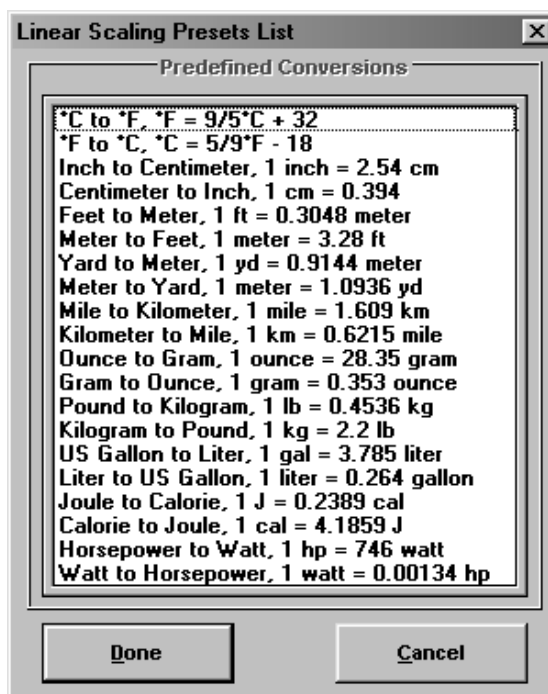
Linear Scaling Presets List

Predefined Conversions

*C to *F, *F = 9/5*C + 32
*F to *C, *C = 5/9*F - 18
Inch to Centimeter, 1 inch = 2.54 cm
Centimeter to Inch, 1 cm = 0.394
Feet to Meter, 1 ft = 0.3048 meter
Meter to Feet, 1 meter = 3.28 ft
Yard to Meter, 1 yd = 0.9144 meter
Meter to Yard, 1 meter = 1.0936 yd
Mile to Kilometer, 1 mile = 1.609 km
Kilometer to Mile, 1 km = 0.6215 mile
Ounce to Gram, 1 ounce = 28.35 gram
Gram to Ounce, 1 gram = 0.353 ounce
Pound to Kilogram, 1 lb = 0.4536 kg
Kilogram to Pound, 1 kg = 2.2 lb
US Gallon to Liter, 1 gal = 3.785 liter
Liter to US Gallon, 1 liter = 0.264 gallon
Joule to Calorie, 1 J = 0.2389 cal
Calorie to Joule, 1 cal = 4.1859 J
Horsepower to Watt, 1 hp = 746 watt
Watt to Horsepower, 1 watt = 0.00134 hp

Done

Cancel